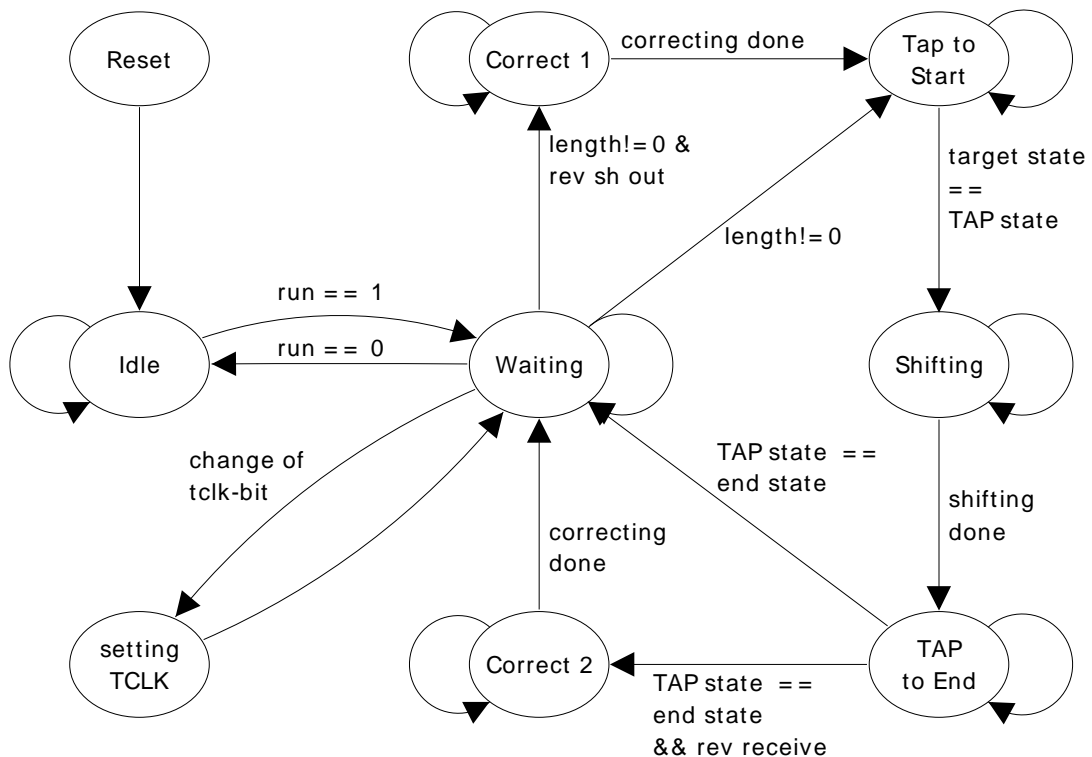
Reset

Correct 1

correcting done

Tap to Start

length!= 0 & rev sh out

target state == TAP state

length!= 0

run == 1

Idle

run == 0

Waiting

Shifting

change of tclk-bit

TAP state == end state

shifting done

correcting done

setting TCLK

Correct 2

TAP to End

TAP state == end state && rev receive